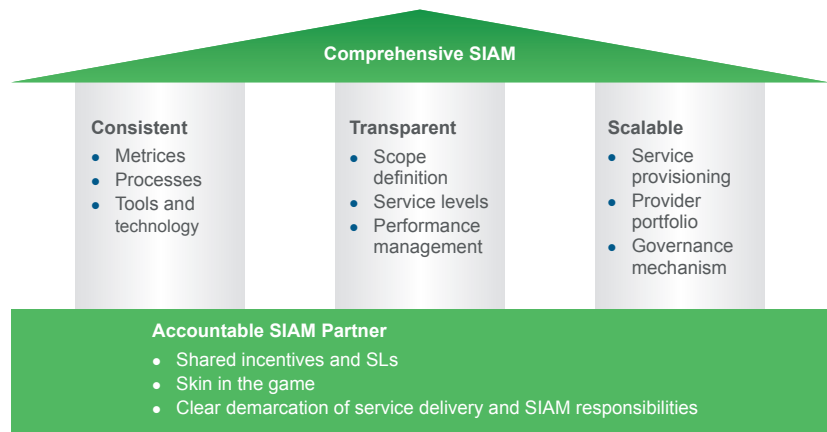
Comprehensive SIAM

Consistent
- Metrices
- Processes
- Tools and technology

Transparent
- Scope definition
- Service levels
- Performance management

Scalable
- Service provisioning
- Provider portfolio
- Governance mechanism

Accountable SIAM Partner
- Shared incentives and SLs
- Skin in the game
- Clear demarcation of service delivery and SIAM responsibilities